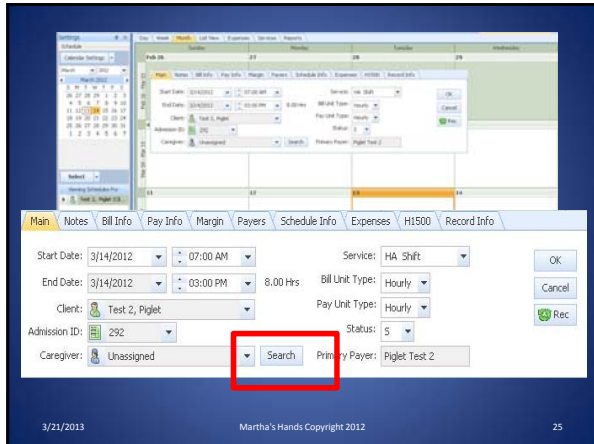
Main | Notes | Bill Info | Pay Info | Margin | Payers | Schedule Info | Expenses | H1500 | Record Info

Start Date: 3/14/2012 07:00 AM
End Date: 3/14/2012 03:00 PM 8.00 Hrs
Client: Test 2, Piglet
Admission ID: 292
Caregiver: Unassigned Search

Service: HA Shift
Bill Unit Type: Hourly
Pay Unit Type: Hourly
Status: S
Prim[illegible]y Payer: Piglet Test 2

OK
Cancel
Rec

3/21/2013 Martha's Hands Copyright 2012 25